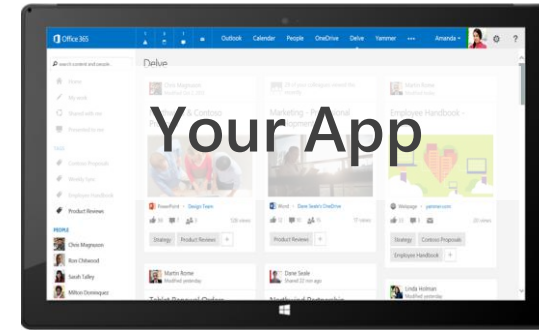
Office 365

1 2 3

Outlook Calendar People OneDrive Delve Yammer ••• Amanda

Search content and people

Home

Me

Shared with me

Presented to me

Contoso Proposals

Weekly Sync

Employee Handbook

Product Reviews

PEOPLE

Chris Magnuson

Ron Chitwood

Sarah Talley

Milton Dominguez

Delve

Your App

Chris Magnuson

Marketing - Professional

Martin Rome

Employee Handbook

PowerPoint • Design Team

Word • Dave Seale's OneDrive

Webpage • yammer.com

56

520 views

7 views

20 views

Strategy

Product Reviews

Product Reviews

Strategy

Contoso Proposals

Employee Handbook

Martin Rome

Modified yesterday

Dane Seale

Shared 2d ago

Linda Holman

Modified yesterday

Tablet Proposal Outline

Northwind Partnership